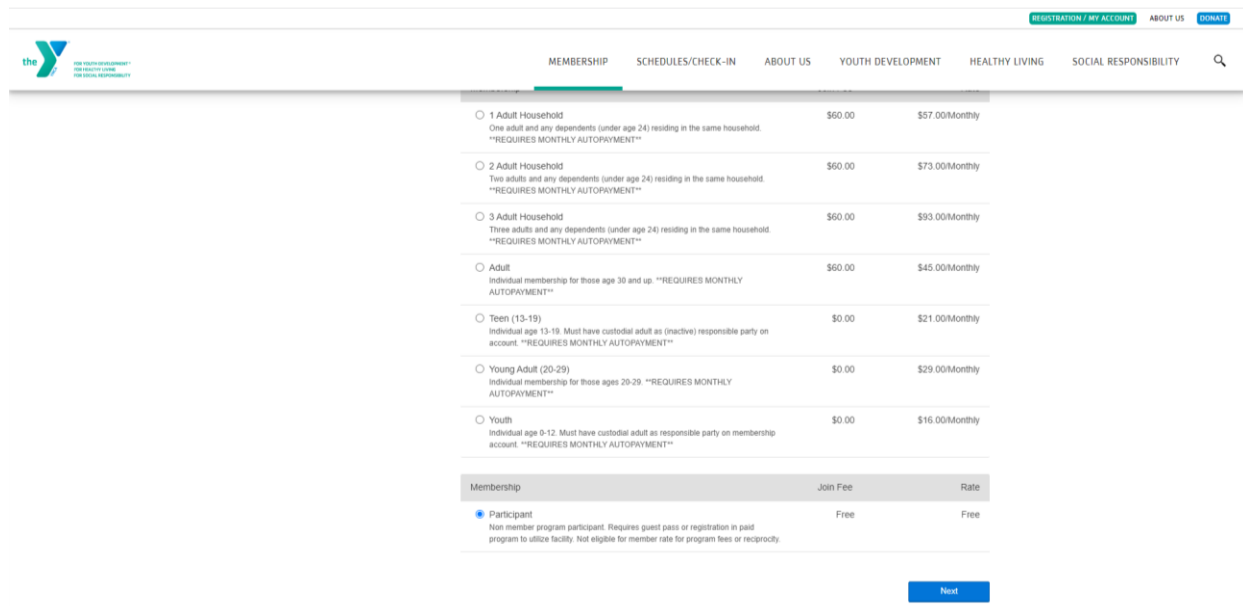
REGISTRATION / MY ACCOUNT ABOUT US DONATE

the Y FOR YOUTH DEVELOPMENT® FOR HEALTHY LIVING FOR SOCIAL RESPONSIBILITY

MEMBERSHIP SCHEDULES/CHECK-IN ABOUT US YOUTH DEVELOPMENT HEALTHY LIVING SOCIAL RESPONSIBILITY

| | | |
|---|---|---|
| 1 Adult Household<br>One adult and any dependents (under age 24) residing in the same household. **REQUIRES MONTHLY AUTOPAYMENT** | $60.00 | $57.00/Monthly |
| 2 Adult Household<br>Two adults and any dependents (under age 24) residing in the same household. **REQUIRES MONTHLY AUTOPAYMENT** | $60.00 | $73.00/Monthly |
| 3 Adult Household<br>Three adults and any dependents (under age 24) residing in the same household. **REQUIRES MONTHLY AUTOPAYMENT** | $60.00 | $93.00/Monthly |
| Adult<br>Individual membership for those age 30 and up. **REQUIRES MONTHLY AUTOPAYMENT** | $60.00 | $45.00/Monthly |
| Teen (13-19)<br>Individual age 13-19. Must have custodial adult as (inactive) responsible party on account. **REQUIRES MONTHLY AUTOPAYMENT** | $0.00 | $21.00/Monthly |
| Young Adult (20-29)<br>Individual membership for those ages 20-29. **REQUIRES MONTHLY AUTOPAYMENT** | $0.00 | $29.00/Monthly |
| Youth<br>Individual age 0-12. Must have custodial adult as responsible party on membership account. **REQUIRES MONTHLY AUTOPAYMENT** | $0.00 | $16.00/Monthly |

| Membership | Join Fee | Rate |
|---|---|---|
| Participant<br>Non member program participant. Requires guest pass or registration in paid program to utilize facility. Not eligible for member rate for program fees or reciprocity. | Free | Free |

Next